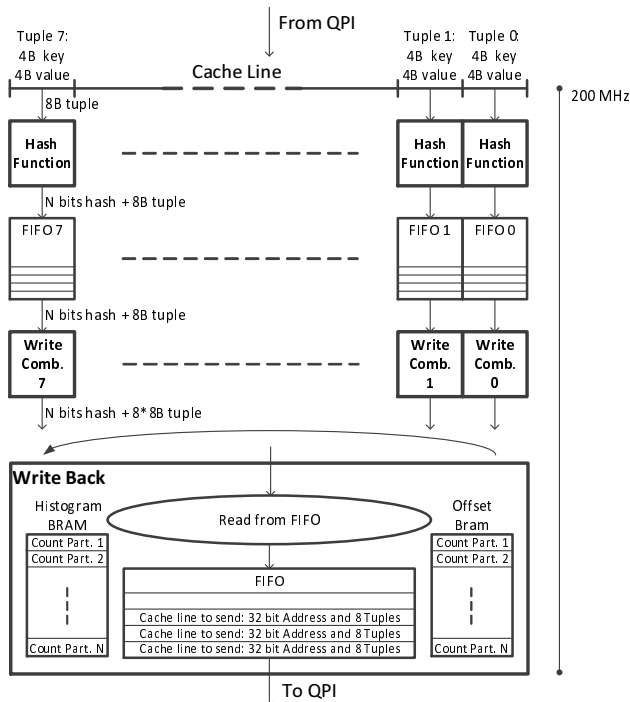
From QPI

Tuple 7: 4B key 4B value

Cache Line

Tuple 1: 4B key 4B value

Tuple 0: 4B key 4B value

200 MHz

8B tuple

Hash Function

Hash Function

Hash Function

N bits hash + 8B tuple

FIFO 7

FIFO 1

FIFO 0

N bits hash + 8B tuple

Write Comb. 7

Write Comb. 1

Write Comb. 0

N bits hash + 8*8B tuple

Write Back

Histogram BRAM

Count Part. 1
Count Part. 2
Count Part. N

Read from FIFO

Offset Bram

Count Part. 1
Count Part. 2
Count Part. N

FIFO

Cache line to send: 32 bit Address and 8 Tuples
Cache line to send: 32 bit Address and 8 Tuples
Cache line to send: 32 bit Address and 8 Tuples

To QPI